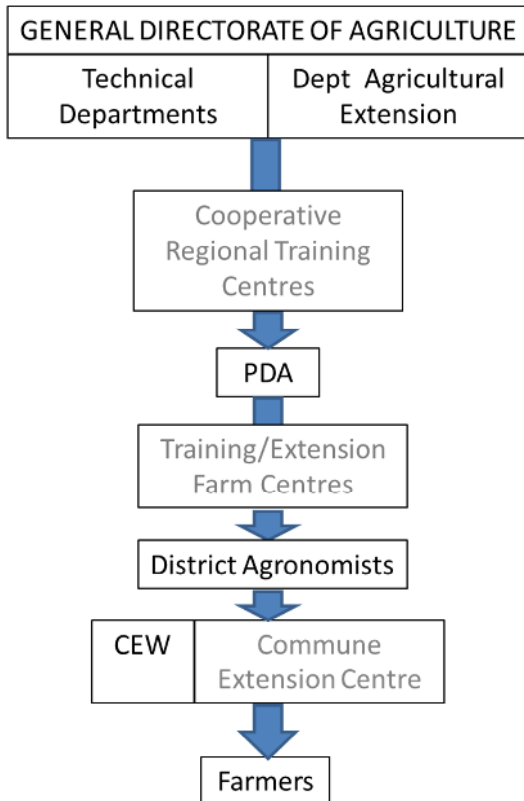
GENERAL DIRECTORATE OF AGRICULTURE

Technical Departments

Dept Agricultural Extension

Cooperative Regional Training Centres

PDA

Training/Extension Farm Centres

District Agronomists

CEW

Commune Extension Centre

Farmers